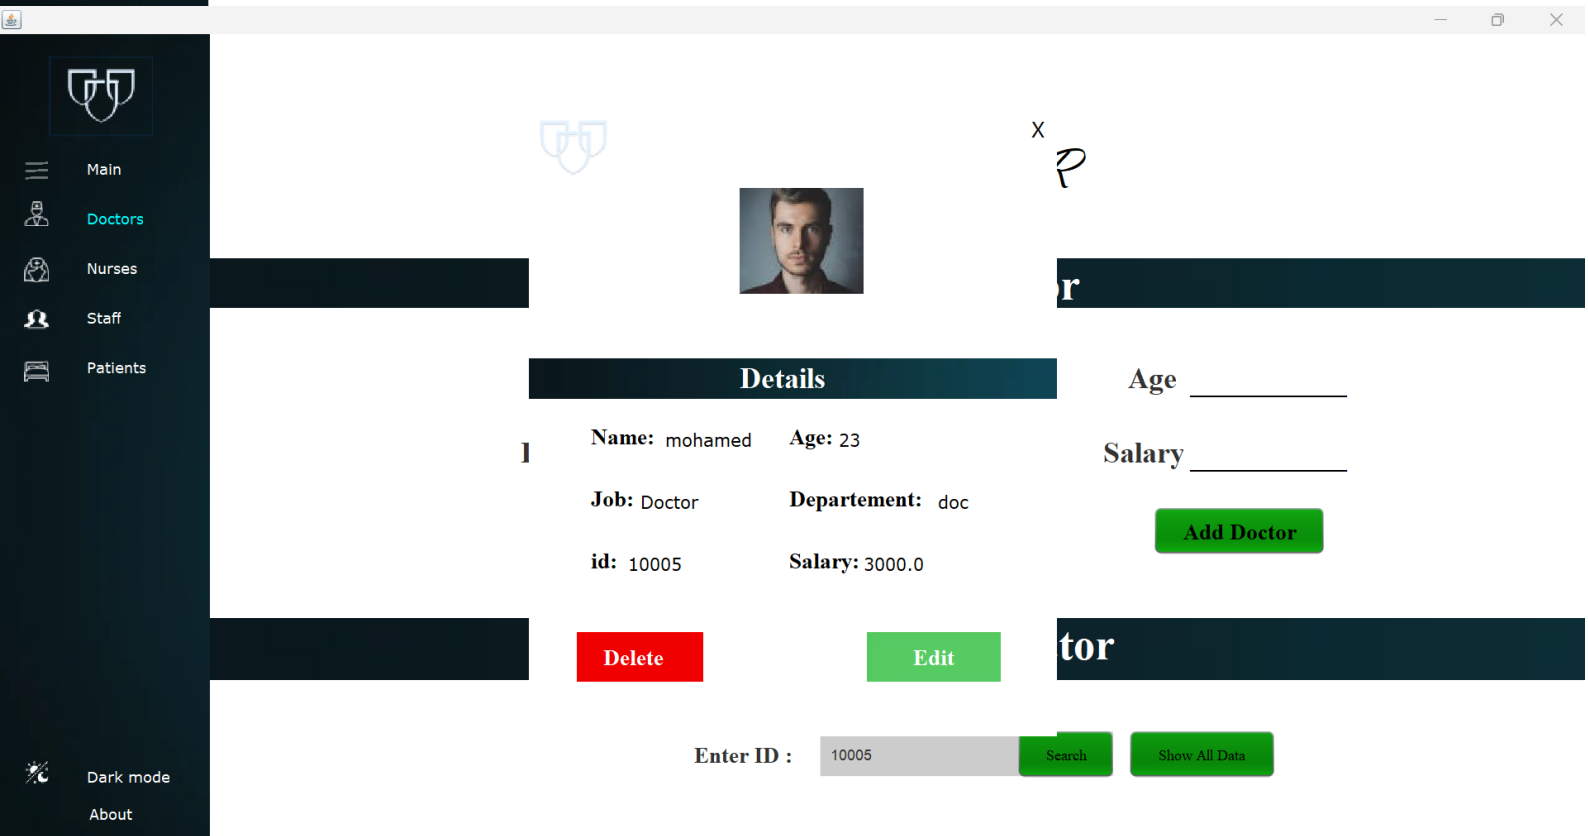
Main
Doctors
Nurses
Staff
Patients

X

r

Details

Name: mohamed
Age: 23
Job: Doctor
Departement: doc
id: 10005
Salary: 3000.0

Delete
Edit

Age
Salary
Add Doctor

tor

Enter ID :
10005
Search
Show All Data

Dark mode
About